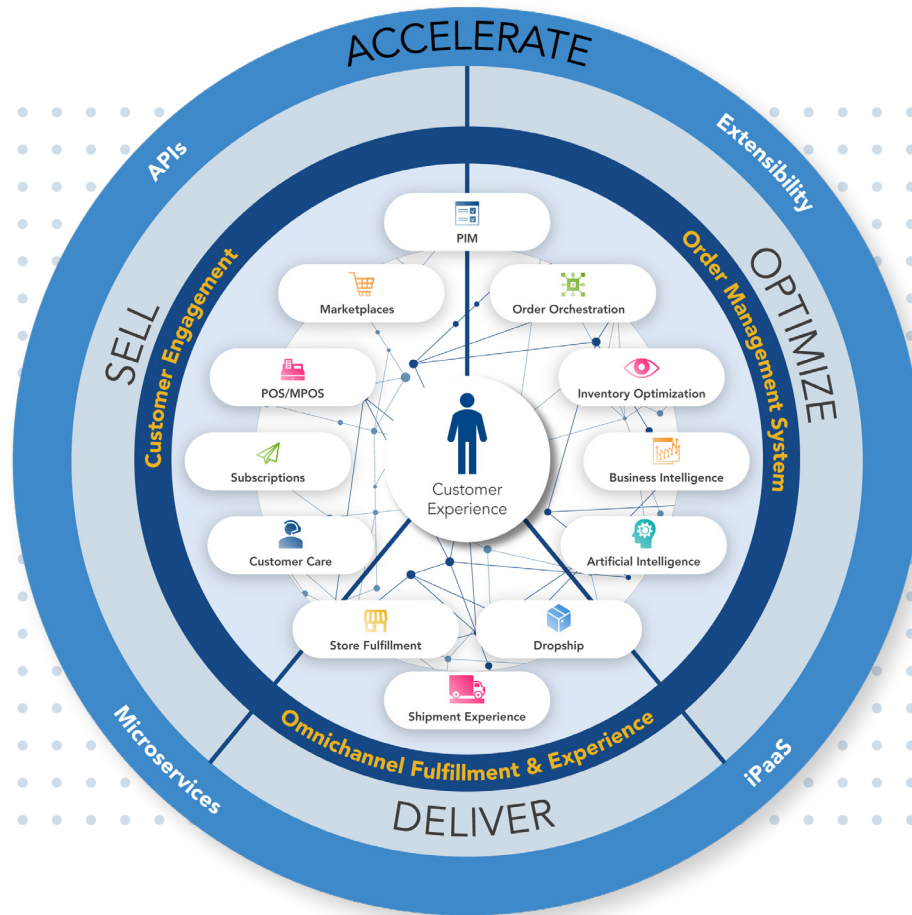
ACCELERATE

APIs

Extensibility

SELL

OPTIMIZE

Customer Engagement

Order Management System

PIM

Marketplaces

Order Orchestration

POS/MPOS

Inventory Optimization

Subscriptions

Business Intelligence

Customer Experience

Customer Care

Artificial Intelligence

Store Fulfillment

Dropship

Shipment Experience

Omnichannel Fulfillment & Experience

Microservices

iPaaS

DELIVER